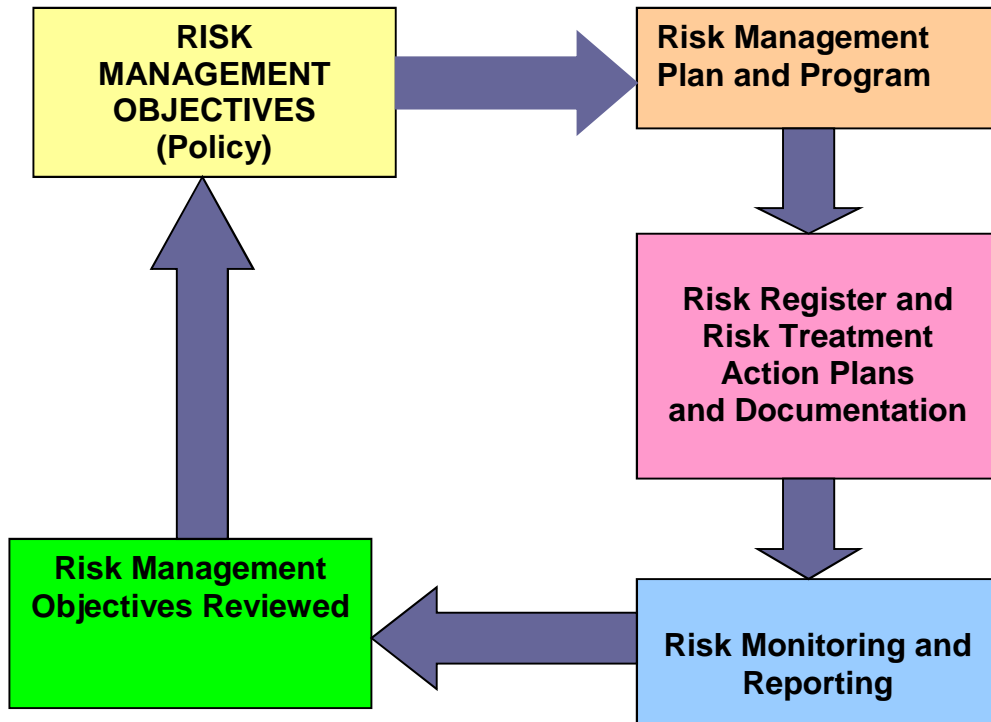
RISK MANAGEMENT OBJECTIVES (Policy)

Risk Management Plan and Program

Risk Register and Risk Treatment Action Plans and Documentation

Risk Monitoring and Reporting

Risk Management Objectives Reviewed